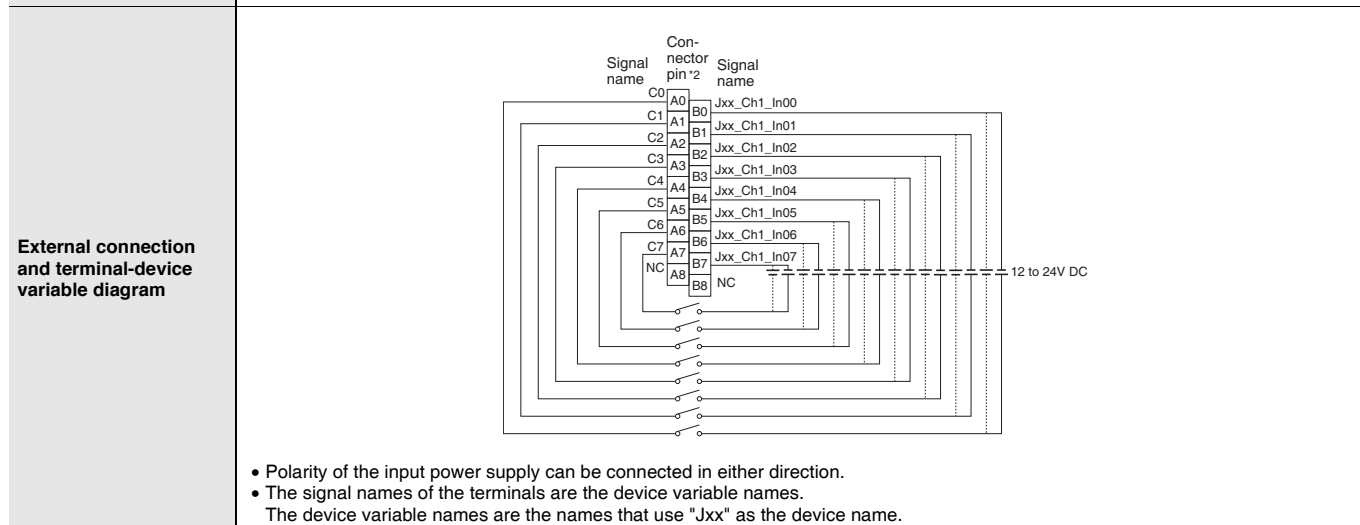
External connection and terminal-device variable diagram

Signal name

Connector pin *2

Signal name

C0 A0 B0 Jxx_Ch1_In00
C1 A1 B1 Jxx_Ch1_In01
C2 A2 B2 Jxx_Ch1_In02
C3 A3 B3 Jxx_Ch1_In03
C4 A4 B4 Jxx_Ch1_In04
C5 A5 B5 Jxx_Ch1_In05
C6 A6 B6 Jxx_Ch1_In06
C7 A7 B7 Jxx_Ch1_In07
NC A8 B8 NC

12 to 24V DC

• Polarity of the input power supply can be connected in either direction.
• The signal names of the terminals are the device variable names.
The device variable names are the names that use "Jxx" as the device name.